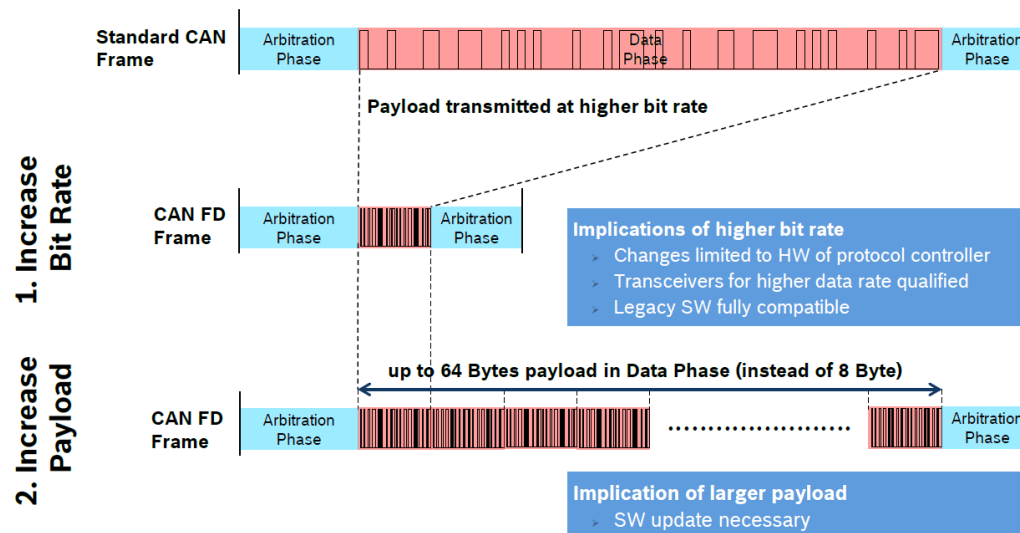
1. Increase Bit Rate

Standard CAN Frame

Arbitration Phase

Data Phase

Arbitration Phase

Payload transmitted at higher bit rate

CAN FD Frame

Arbitration Phase

Arbitration Phase

Implications of higher bit rate

Changes limited to HW of protocol controller

Transceivers for higher data rate qualified

Legacy SW fully compatible

2. Increase Payload

up to 64 Bytes payload in Data Phase (instead of 8 Byte)

CAN FD Frame

Arbitration Phase

........................

Arbitration Phase

Implication of larger payload

SW update necessary